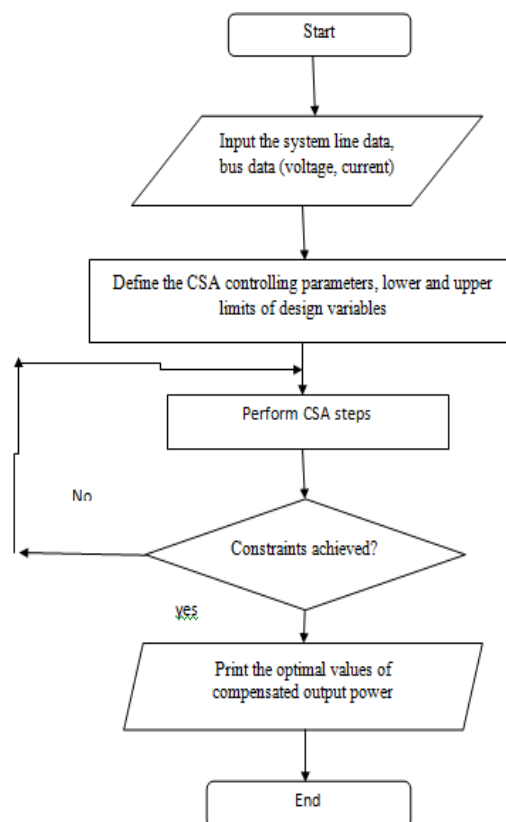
Start

Input the system line data, bus data (voltage, current)

Define the CSA controlling parameters, lower and upper limits of design variables

Perform CSA steps

No

Constraints achieved?

yes

Print the optimal values of compensated output power

End